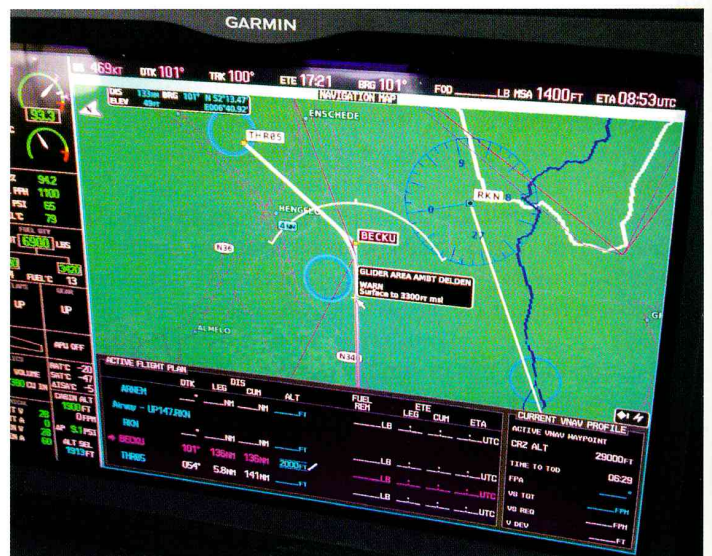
GARMIN

GS 469KT DTK 101° TRK 100° ETE 17:21 BRG 101° FOD ___LB MSA 1400FT ETA 08:53UTC

NAVIGATION MAP

DIS 133NM BRG 101° N 52°13.47'
ELEV 49FT E006°40.92'

THR85
ENSCHEDE
HENGELO
BECKU
RKN
N36
ALMELO
N347

GLIDER AREA AMBT DELDEN
WARN
Surface to 3300FT msl

93.3

94.2
PPM 1100
PSI 65
°C 79
FUEL QTY
6900 LBS
FUEL°C 13
GEAR
UP
UP
APU OFF
VOLUME
OAT°C -20
SAT°C -47
ISA°C -5
CABIN ALT
1500FT
0FPM
ΔP 5.1PSI
ALT SEL
1913FT

ACTIVE FLIGHT PLAN

| | DTK | LEG | DIS CUM | ALT | FUEL REM | ETE LEG | ETE CUM | ETA |
|---|---|---|---|---|---|---|---|---|
| ARNEM | _° | ___NM | ___NM | ___FT | ___LB | _:_ | _:_ | ___UTC |
| Airway - UP147.RKN | | | | | | | | |
| RKN | _° | ___NM | ___NM | ___FT | ___LB | _:_ | _:_ | ___UTC |
| BECKU | 101° | 136NM | 136NM | ___FT | ___LB | _:_ | _:_ | ___UTC |
| THR85 | 054° | 5.8NM | 141NM | 2000FT | ___LB | _:_ | _:_ | ___UTC |

CURRENT VNAV PROFILE
ACTIVE VNAV WAYPOINT
CRZ ALT 29000FT
TIME TO TOD 06:29
FPA ___°
VS TGT ___FPM
VS REQ ___FPM
V DEV ___FT